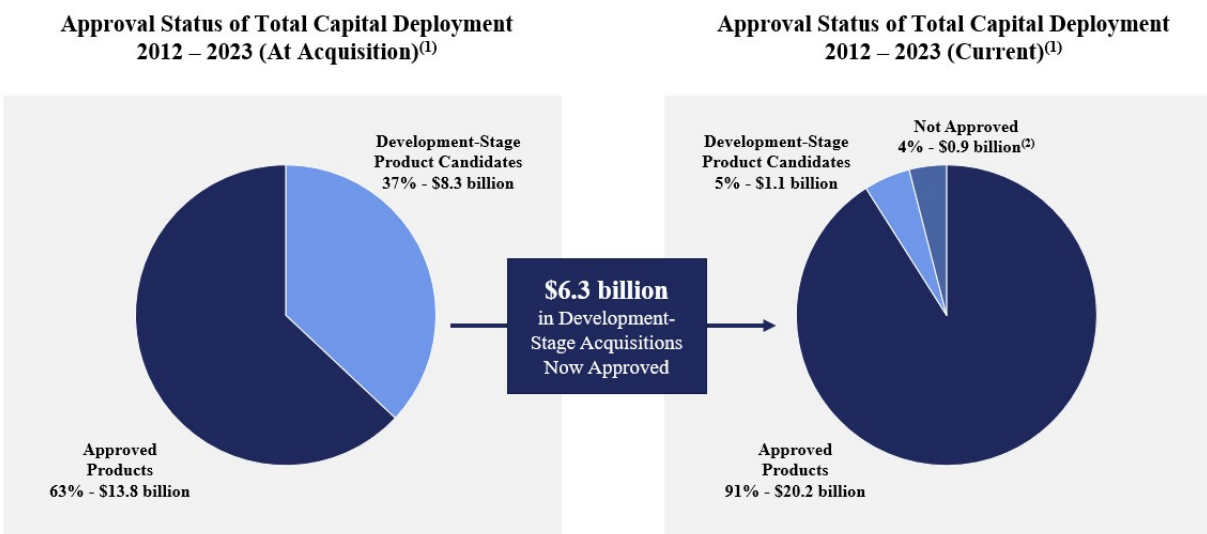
Approval Status of Total Capital Deployment 2012 – 2023 (At Acquisition)$^{(1)}$

Development-Stage Product Candidates 37% - \$8.3 billion

Approved Products 63% - \$13.8 billion

\$6.3 billion in Development-Stage Acquisitions Now Approved

Approval Status of Total Capital Deployment 2012 – 2023 (Current)$^{(1)}$

Not Approved 4% - \$0.9 billion$^{(2)}$

Development-Stage Product Candidates 5% - \$1.1 billion

Approved Products 91% - \$20.2 billion